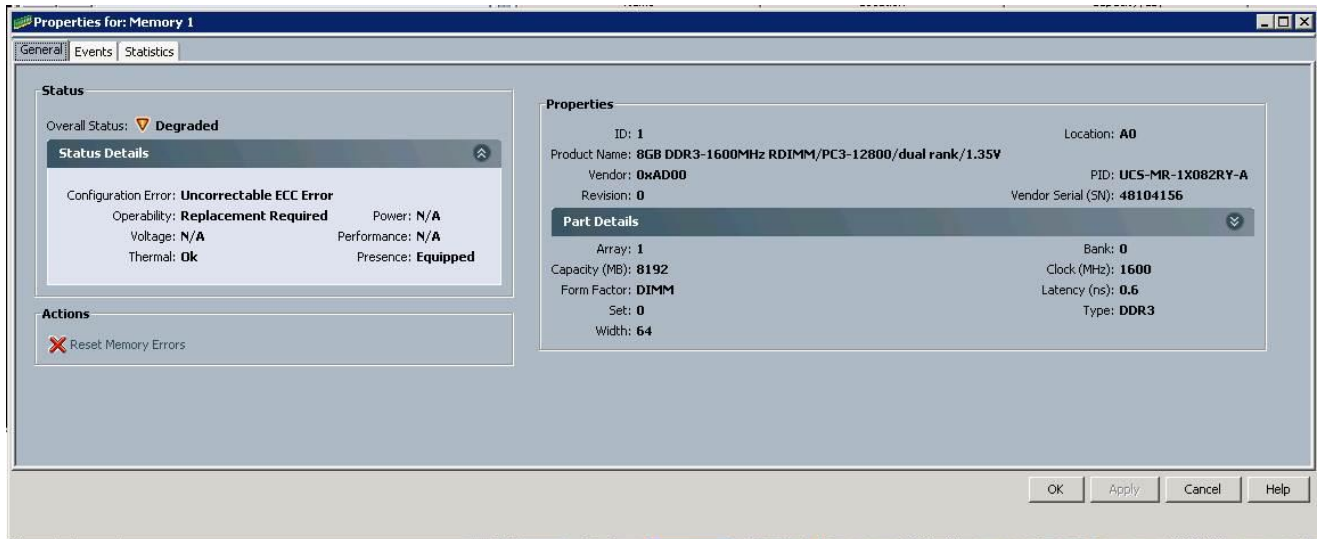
Properties for: Memory 1

General | Events | Statistics

Status

Overall Status: Degraded

Status Details

Configuration Error: Uncorrectable ECC Error
Operability: Replacement Required
Power: N/A
Voltage: N/A
Performance: N/A
Thermal: Ok
Presence: Equipped

Actions

Reset Memory Errors

Properties

ID: 1
Location: A0
Product Name: 8GB DDR3-1600MHz RDIMM/PC3-12800/dual rank/1.35V
Vendor: 0xAD00
PID: UCS-MR-1X082RY-A
Revision: 0
Vendor Serial (SN): 48104156

Part Details

Array: 1
Bank: 0
Capacity (MB): 8192
Clock (MHz): 1600
Form Factor: DIMM
Latency (ns): 0.6
Set: 0
Type: DDR3
Width: 64

OK | Apply | Cancel | Help